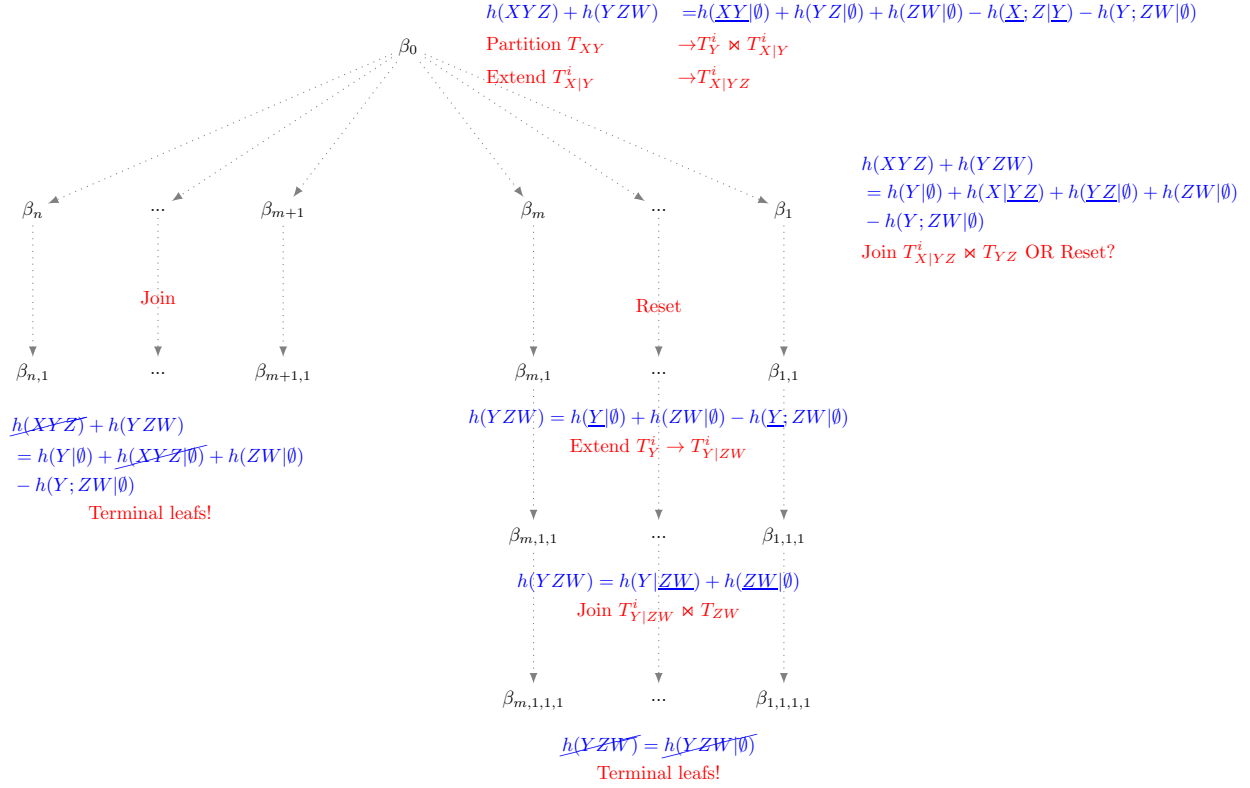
$h(XYZ) + h(YZW) \quad = h(\underline{XY}|\emptyset) + h(YZ|\emptyset) + h(ZW|\emptyset) - h(\underline{X}; Z|\underline{Y}) - h(Y; ZW|\emptyset)$

Partition $T_{XY}$ $\rightarrow T_Y^i \ltimes T_{X|Y}^i$

Extend $T_{X|Y}^i$ $\rightarrow T_{X|YZ}^i$

$\beta_0$

$h(XYZ) + h(YZW)$
$= h(Y|\emptyset) + h(X|\underline{YZ}) + h(\underline{YZ}|\emptyset) + h(ZW|\emptyset)$
$- h(Y; ZW|\emptyset)$
Join $T_{X|YZ}^i \ltimes T_{YZ}$ OR Reset?

$\beta_n$ ... $\beta_{m+1}$ $\beta_m$ ... $\beta_1$

Join

Reset

$\beta_{n,1}$ ... $\beta_{m+1,1}$ $\beta_{m,1}$ ... $\beta_{1,1}$

$h(XYZ) + h(YZW)$
$= h(Y|\emptyset) + h(XYZ|\emptyset) + h(ZW|\emptyset)$
$- h(Y; ZW|\emptyset)$
Terminal leafs!

$h(YZW) = h(\underline{Y}|\emptyset) + h(ZW|\emptyset) - h(\underline{Y}; ZW|\emptyset)$
Extend $T_Y^i \rightarrow T_{Y|ZW}^i$

$\beta_{m,1,1}$ ... $\beta_{1,1,1}$

$h(YZW) = h(Y|\underline{ZW}) + h(\underline{ZW}|\emptyset)$
Join $T_{Y|ZW}^i \ltimes T_{ZW}$

$\beta_{m,1,1,1}$ ... $\beta_{1,1,1,1}$

$h(YZW) = h(YZW|\emptyset)$
Terminal leafs!